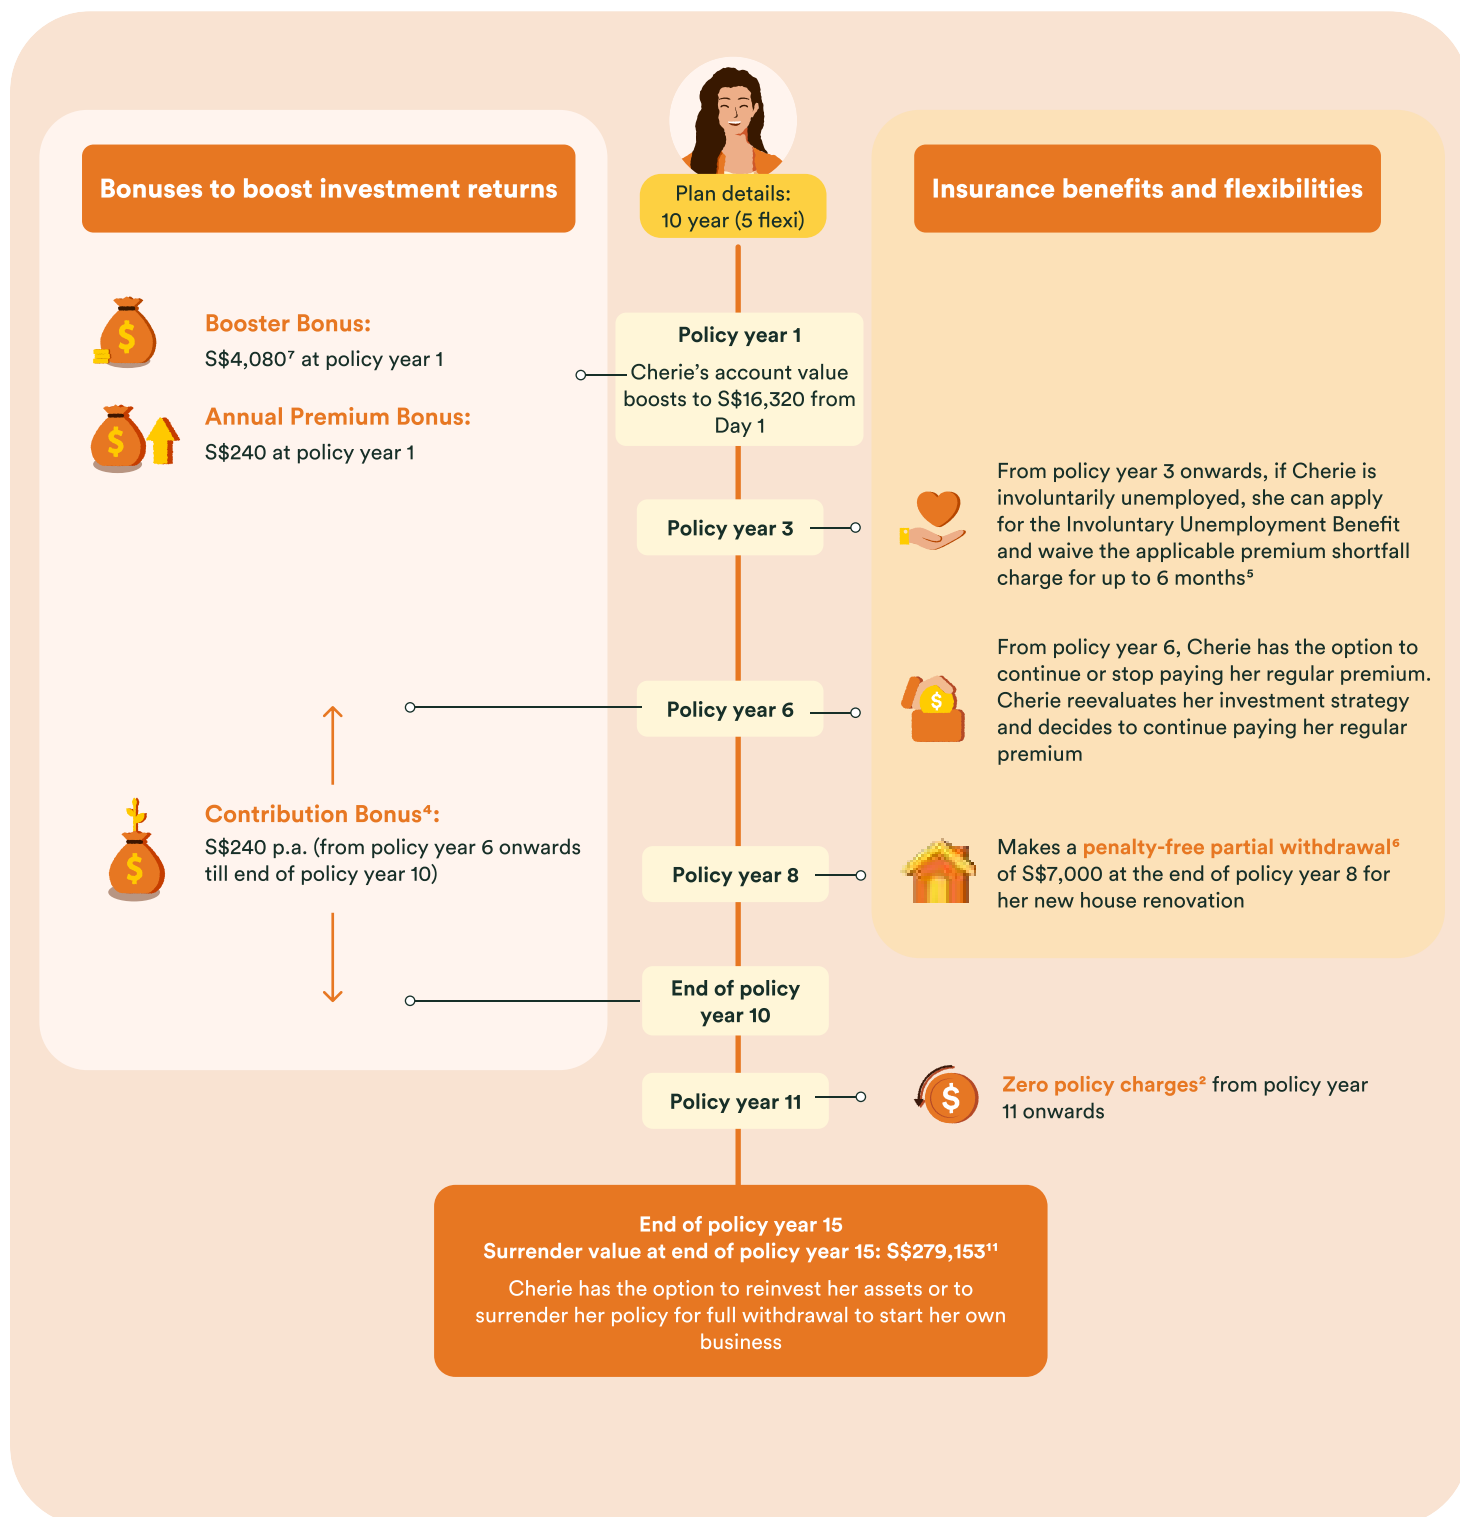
Bonuses to boost investment returns

Plan details: 10 year (5 flexi)

Insurance benefits and flexibilities

Booster Bonus:
S\$4,080$^7$ at policy year 1

Annual Premium Bonus:
S\$240 at policy year 1

Policy year 1
Cherie's account value boosts to S\$16,320 from Day 1

Policy year 3

From policy year 3 onwards, if Cherie is involuntarily unemployed, she can apply for the Involuntary Unemployment Benefit and waive the applicable premium shortfall charge for up to 6 months$^5$

Policy year 6

From policy year 6, Cherie has the option to continue or stop paying her regular premium. Cherie reevaluates her investment strategy and decides to continue paying her regular premium

Contribution Bonus$^4$:
S\$240 p.a. (from policy year 6 onwards till end of policy year 10)

Policy year 8

Makes a penalty-free partial withdrawal$^6$ of S\$7,000 at the end of policy year 8 for her new house renovation

End of policy year 10

Policy year 11

Zero policy charges$^2$ from policy year 11 onwards

End of policy year 15
Surrender value at end of policy year 15: S\$279,153$^{11}$
Cherie has the option to reinvest her assets or to surrender her policy for full withdrawal to start her own business